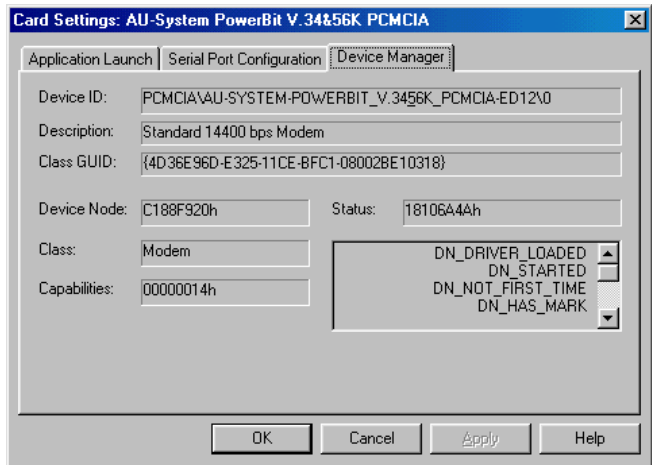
Card Settings: AU-System PowerBit V.34&56K PCMCIA

Application Launch | Serial Port Configuration | Device Manager

Device ID: PCMCIA\AU-SYSTEM-POWERBIT_V.3456K_PCMCIA-ED12\0

Description: Standard 14400 bps Modem

Class GUID: {4D36E96D-E325-11CE-BFC1-08002BE10318}

Device Node: C188F920h

Status: 18106A4Ah

Class: Modem

Capabilities: 00000014h

DN_DRIVER_LOADED
DN_STARTED
DN_NOT_FIRST_TIME
DN_HAS_MARK

OK | Cancel | Apply | Help